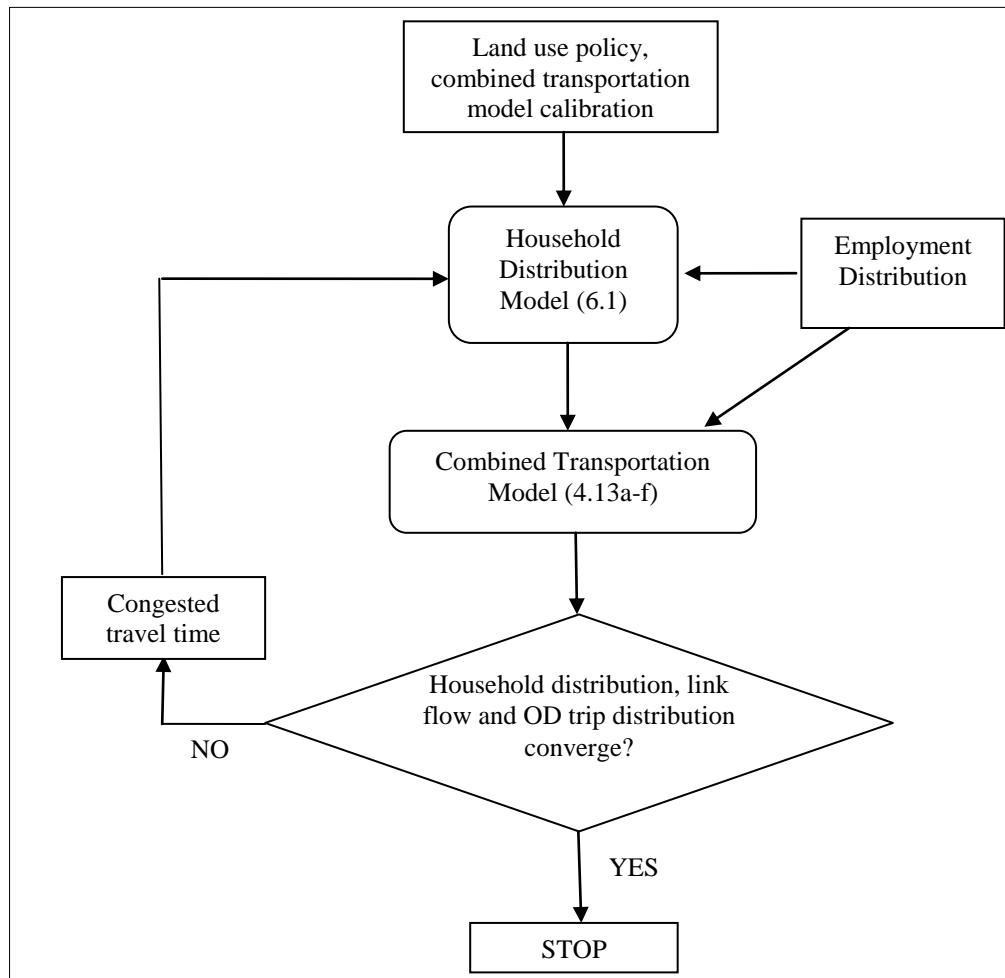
Land use policy, combined transportation model calibration

Household Distribution Model (6.1)

Employment Distribution

Combined Transportation Model (4.13a-f)

Congested travel time

Household distribution, link flow and OD trip distribution converge?

NO

YES

STOP